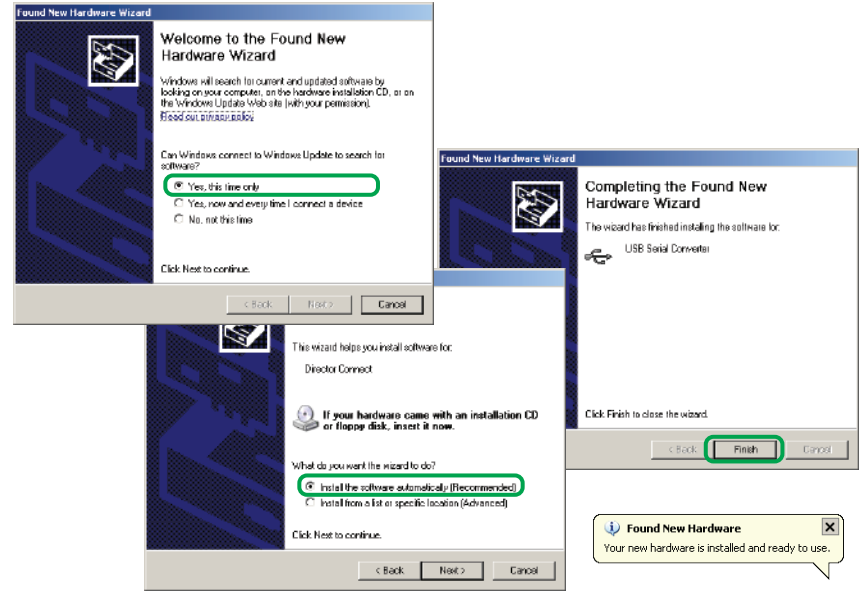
Found New Hardware Wizard

Welcome to the Found New Hardware Wizard

Windows will search for current and updated software by looking on your computer, on the hardware installation CD, or on the Windows Update Web site (with your permission).

Read our privacy policy

Can Windows connect to Windows Update to search for software?

Yes, this time only

Yes, now and every time I connect a device

No, not this time

Click Next to continue.

< Back Next > Cancel

This wizard helps you install software for:

Director Connect

If your hardware came with an installation CD or floppy disk, insert it now.

What do you want the wizard to do?

Install the software automatically (Recommended)

Install from a list or specific location (Advanced)

Click Next to continue.

< Back Next > Cancel

Found New Hardware Wizard

Completing the Found New Hardware Wizard

The wizard has finished installing the software for:

USB Serial Converter

Click Finish to close the wizard.

< Back Finish Cancel

Found New Hardware

Your new hardware is installed and ready to use.